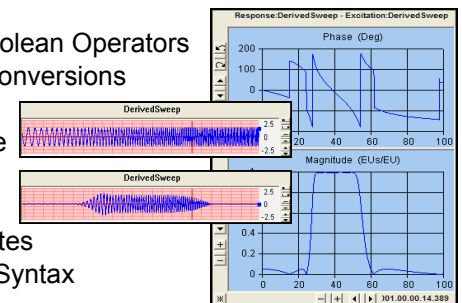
olean Operators
onversions
e
tes
Syntax

Response:DerivedSweep - Excitation:DerivedSweep
Phase (Deg)
200
100
0
20
40
60
80
100
Magnitude (EUs/EU)
0.4
0.2
0
0
20
40
60
80
100
)01.00.00.14.389

DerivedSweep
2.5
0
-2.5

DerivedSweep
2.5
0
-2.5